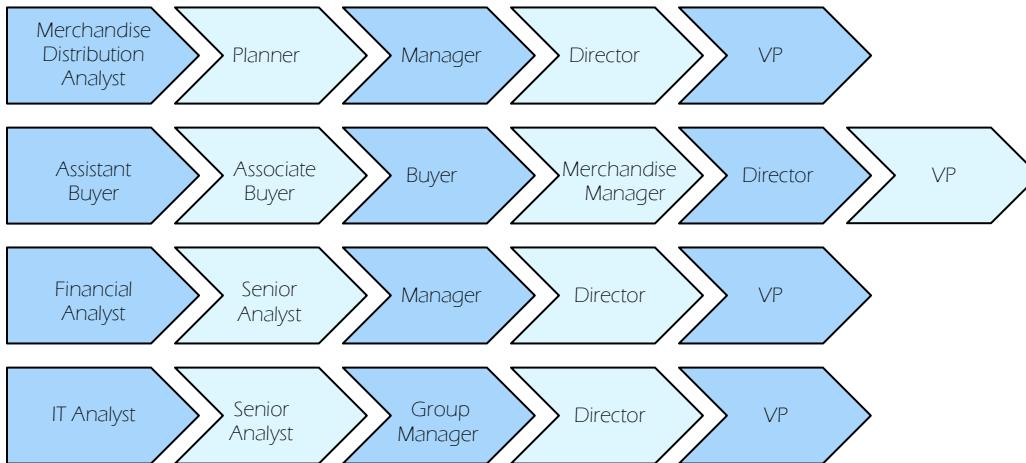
Merchandise Distribution Analyst

Planner

Manager

Director

VP

Assistant Buyer

Associate Buyer

Buyer

Merchandise Manager

Director

VP

Financial Analyst

Senior Analyst

Manager

Director

VP

IT Analyst

Senior Analyst

Group Manager

Director

VP